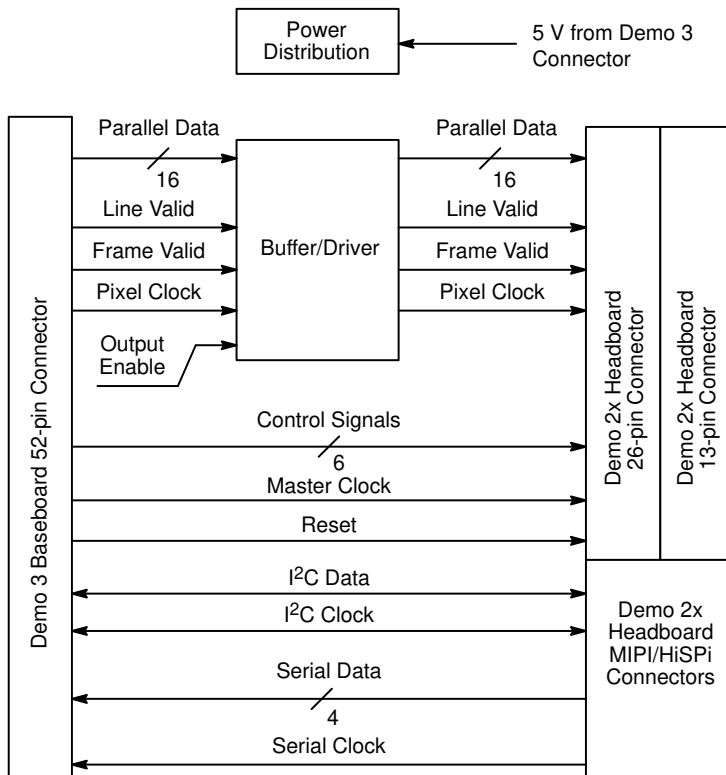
Power Distribution

5 V from Demo 3 Connector

Demo 3 Baseboard 52-pin Connector

Parallel Data
16
Line Valid
Frame Valid
Pixel Clock
Output Enable

Buffer/Driver

Parallel Data
16
Line Valid
Frame Valid
Pixel Clock

Demo 2x Headboard 26-pin Connector

Demo 2x Headboard 13-pin Connector

Control Signals
6
Master Clock
Reset
I$^2$C Data
I$^2$C Clock
Serial Data
4
Serial Clock

Demo 2x Headboard MIPI/HiSPi Connectors